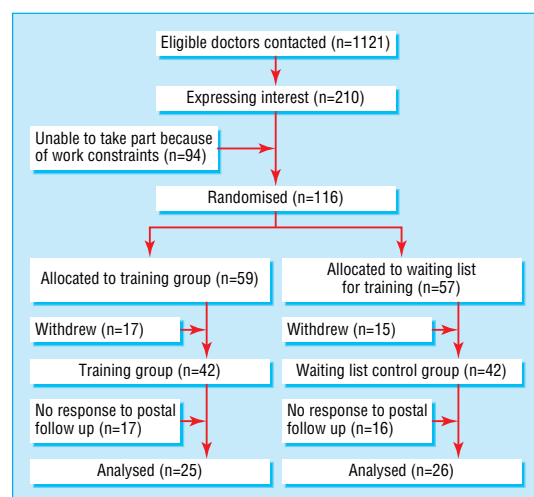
Eligible doctors contacted (n=1121)

Expressing interest (n=210)

Unable to take part because of work constraints (n=94)

Randomised (n=116)

Allocated to training group (n=59)

Withdrew (n=17)

Training group (n=42)

No response to postal follow up (n=17)

Analysed (n=25)

Allocated to waiting list for training (n=57)

Withdrew (n=15)

Waiting list control group (n=42)

No response to postal follow up (n=16)

Analysed (n=26)